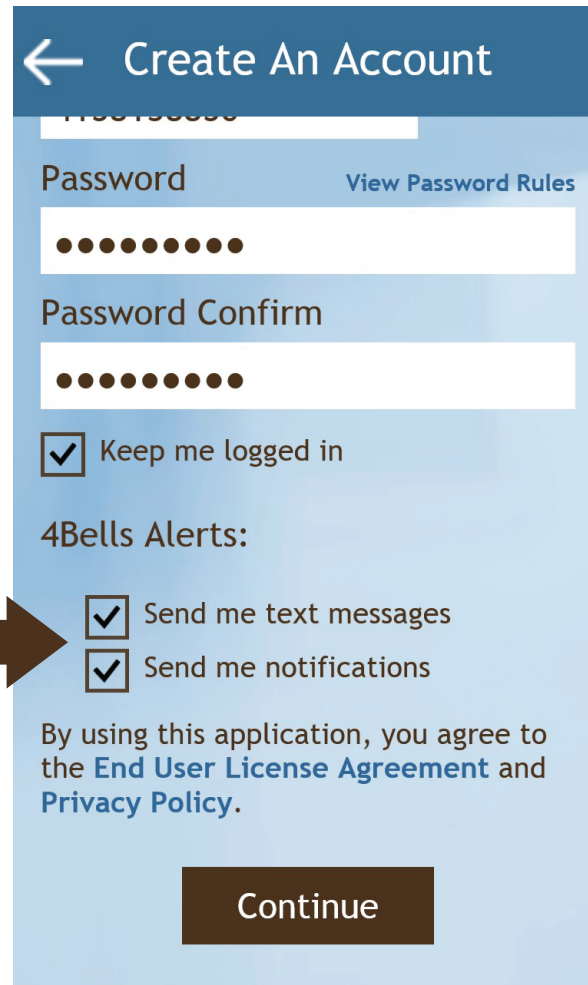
Create An Account

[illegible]

Password View Password Rules

●●●●●●●●●

Password Confirm

●●●●●●●●●

Keep me logged in

4Bells Alerts:

Send me text messages

Send me notifications

By using this application, you agree to the End User License Agreement and Privacy Policy.

Continue